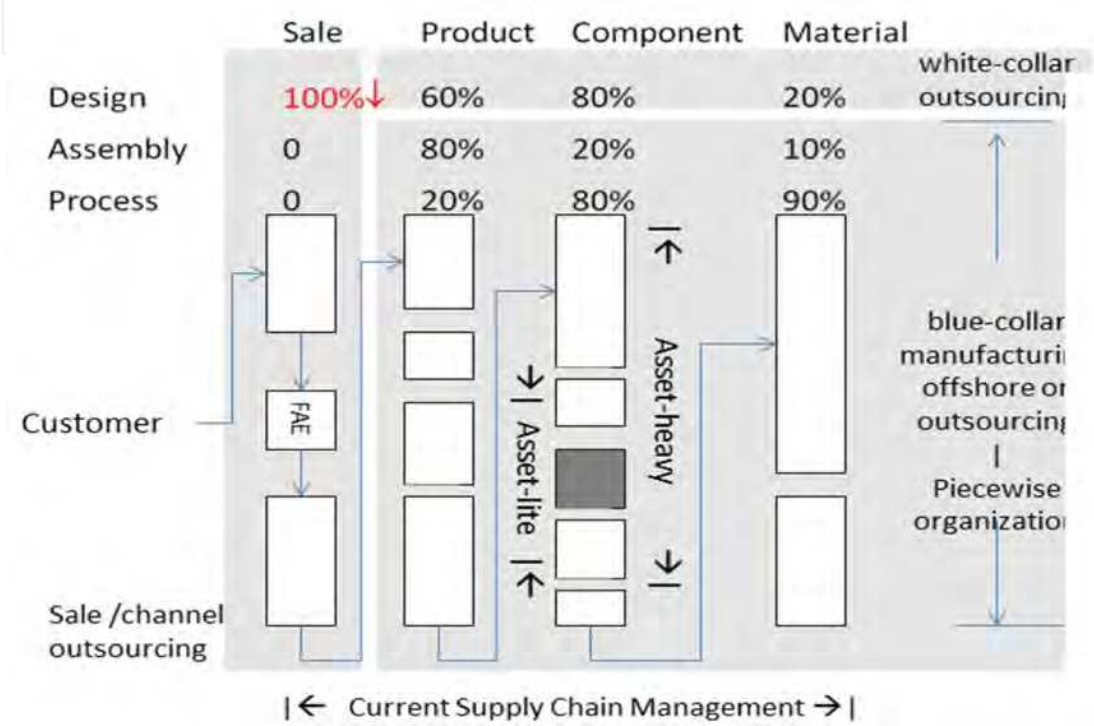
| | Sale | Product | Component | Material |
|---|---|---|---|---|
| Design | 100%↓ | 60% | 80% | 20% |
| Assembly | 0 | 80% | 20% | 10% |
| Process | 0 | 20% | 80% | 90% |

white-collar outsourcin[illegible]

Customer

FAE

Asset-lite

Asset-heavy

blue-collar manufacturi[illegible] offshore o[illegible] outsourcin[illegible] | Piecewise organizatio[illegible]

Sale /channel outsourcing

|← Current Supply Chain Management →|